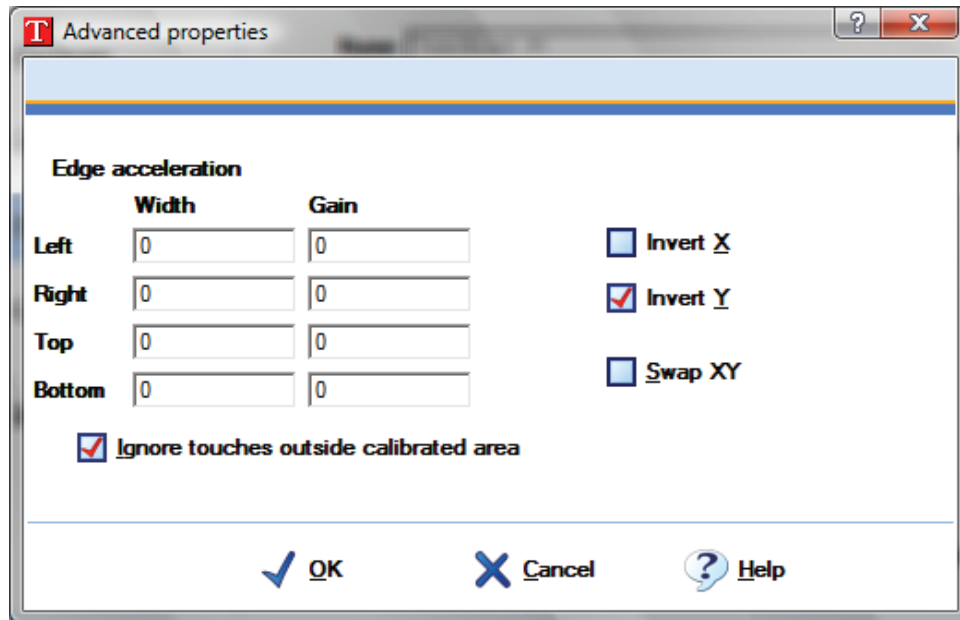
T Advanced properties

?
X

Edge acceleration

| | Width | Gain |
|---|---|---|
| Left | 0 | 0 |
| Right | 0 | 0 |
| Top | 0 | 0 |
| Bottom | 0 | 0 |

Invert X

Invert Y

Swap XY

Ignore touches outside calibrated area

OK
Cancel
Help